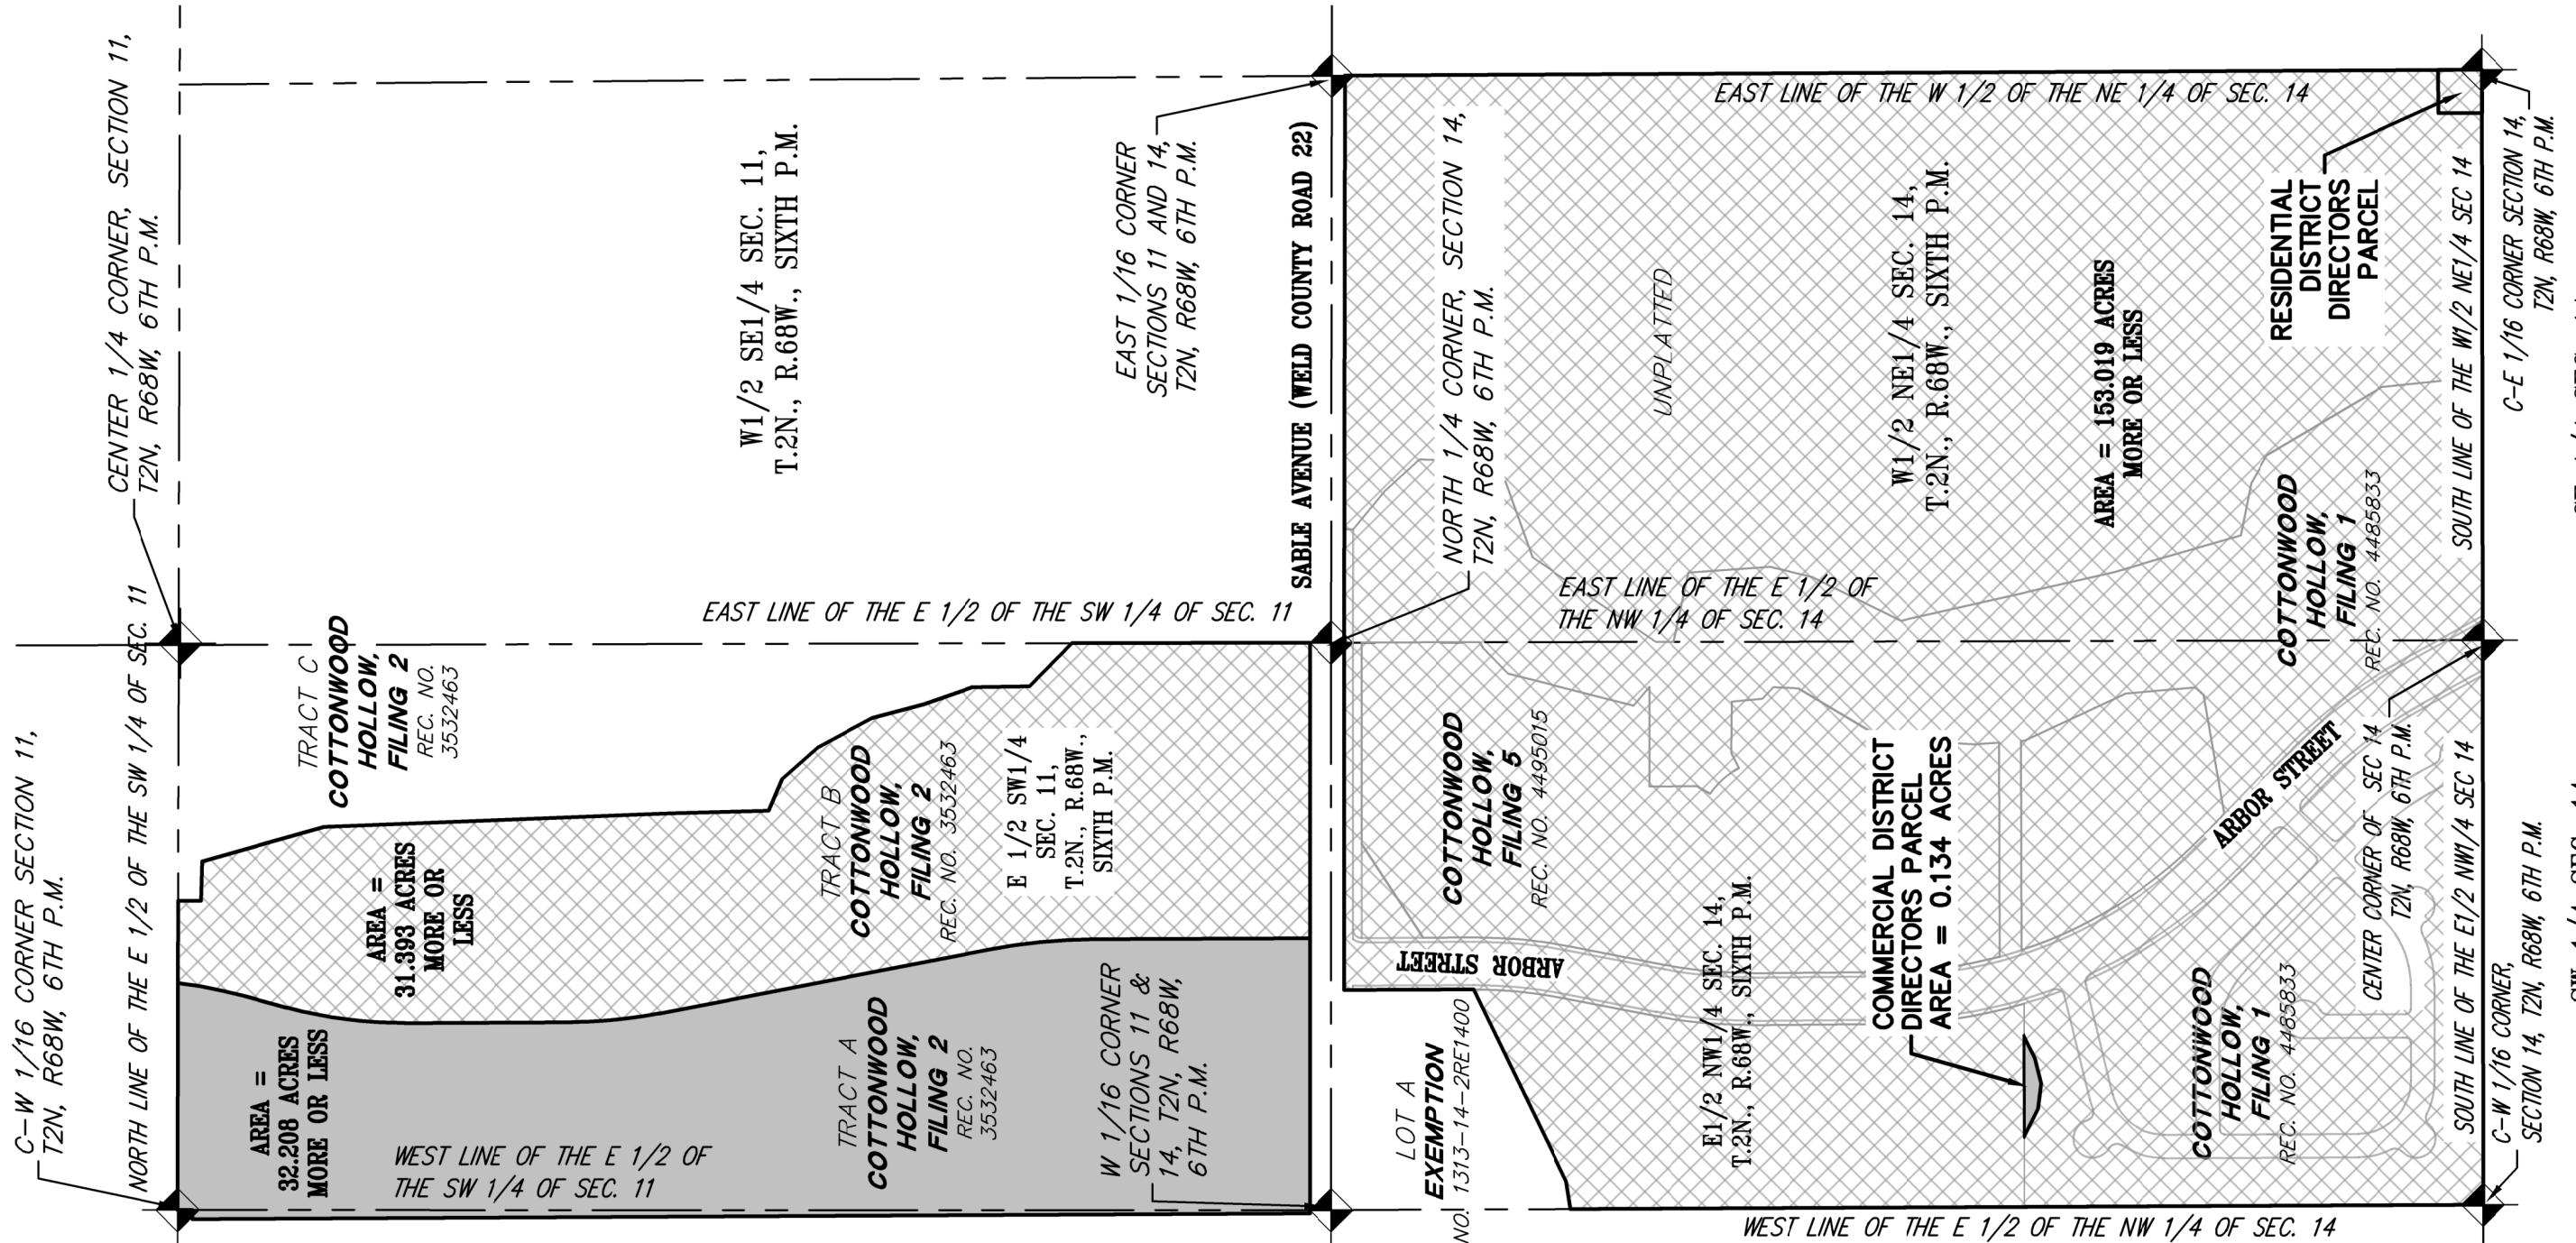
CENTER 1/4 CORNER, SECTION 11, T2N, R68W, 6TH P.M.

W1/2 SE1/4 SEC. 11, T.2N., R.68W., SIXTH P.M.

EAST 1/16 CORNER SECTIONS 11 AND 14, T2N, R68W, 6TH P.M.

SABLE AVENUE (WELD COUNTY ROAD 22)

EAST LINE OF THE E 1/2 OF THE SW 1/4 OF SEC. 11

NORTH LINE OF THE E 1/2 OF THE SW 1/4 OF SEC. 11

C-W 1/16 CORNER SECTION 11, T2N, R68W, 6TH P.M.

TRACT C COTTONWOOD HOLLOW, FILING 2 REC. NO. 3532463

AREA = 31.393 ACRES MORE OR LESS

TRACT B COTTONWOOD HOLLOW, FILING 2 REC. NO. 3532463

E 1/2 SW1/4 SEC. 11, T.2N., R.68W., SIXTH P.M.

AREA = 32.208 ACRES MORE OR LESS

TRACT A COTTONWOOD HOLLOW, FILING 2 REC. NO. 3532463

W 1/16 CORNER SECTIONS 11 & 14, T2N, R68W, 6TH P.M.

WEST LINE OF THE E 1/2 OF THE SW 1/4 OF SEC. 11

EAST LINE OF THE W 1/2 OF THE NE 1/4 OF SEC. 14

NORTH 1/4 CORNER, SECTION 14, T2N, R68W, 6TH P.M.

UNPLATTED

W1/2 NE1/4 SEC. 14, T.2N., R.68W., SIXTH P.M.

AREA = 153.019 ACRES MORE OR LESS

RESIDENTIAL DISTRICT DIRECTORS PARCEL

SOUTH LINE OF THE W1/2 NE1/4 SEC 14

C-E 1/16 CORNER SECTION 14, T2N, R68W, 6TH P.M.

EAST LINE OF THE E 1/2 OF THE NW 1/4 OF SEC. 14

COTTONWOOD HOLLOW, FILING 1 REC. NO. 4485833

COTTONWOOD HOLLOW, FILING 5 REC. NO. 4495015

ARBOR STREET

COMMERCIAL DISTRICT DIRECTORS PARCEL AREA = 0.134 ACRES

ARBOR STREET

CENTER CORNER OF SEC 14 T2N, R68W, 6TH P.M.

SOUTH LINE OF THE E1/2 NW1/4 SEC 14

E1/2 NW1/4 SEC. 14, T.2N., R.68W., SIXTH P.M.

LOT A EXEMPTION NO. 1313-14-2RE1400

COTTONWOOD HOLLOW, FILING 1 REC. NO. 4485833

C-W 1/16 CORNER, SECTION 14, T2N, R68W, 6TH P.M.

WEST LINE OF THE E 1/2 OF THE NW 1/4 OF SEC. 14